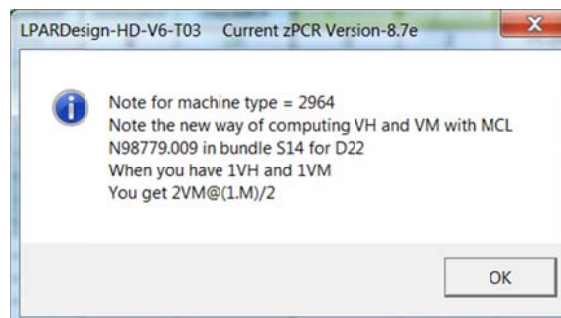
LPARDesign-HD-V6-T03 Current zPCR Version-8.7e

Note for machine type = 2964
Note the new way of computing VH and VM with MCL N98779.009 in bundle S14 for D22
When you have 1VH and 1VM
You get 2VM@(1.M)/2

OK